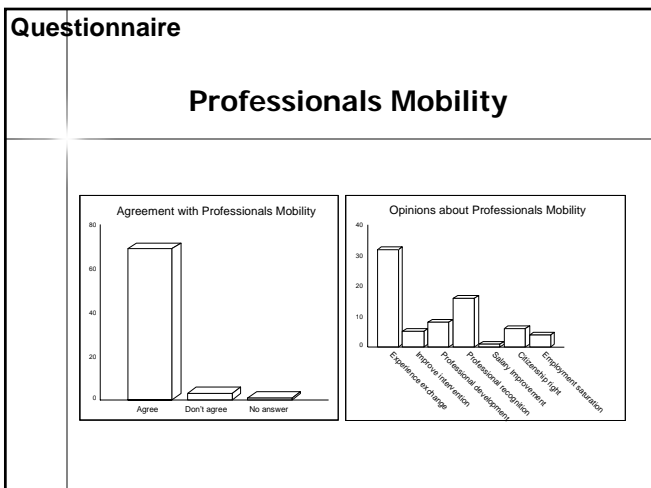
Questionnaire

Professionals Mobility

Agreement with Professionals Mobility

80

60

40

20

0

Agree Don't agree No answer

Opinions about Professionals Mobility

40

30

20

10

0

Experience exchange

Improve intervention

Professional development

Professional recognition

Salary improvement

Citizenship right

Employment saturation